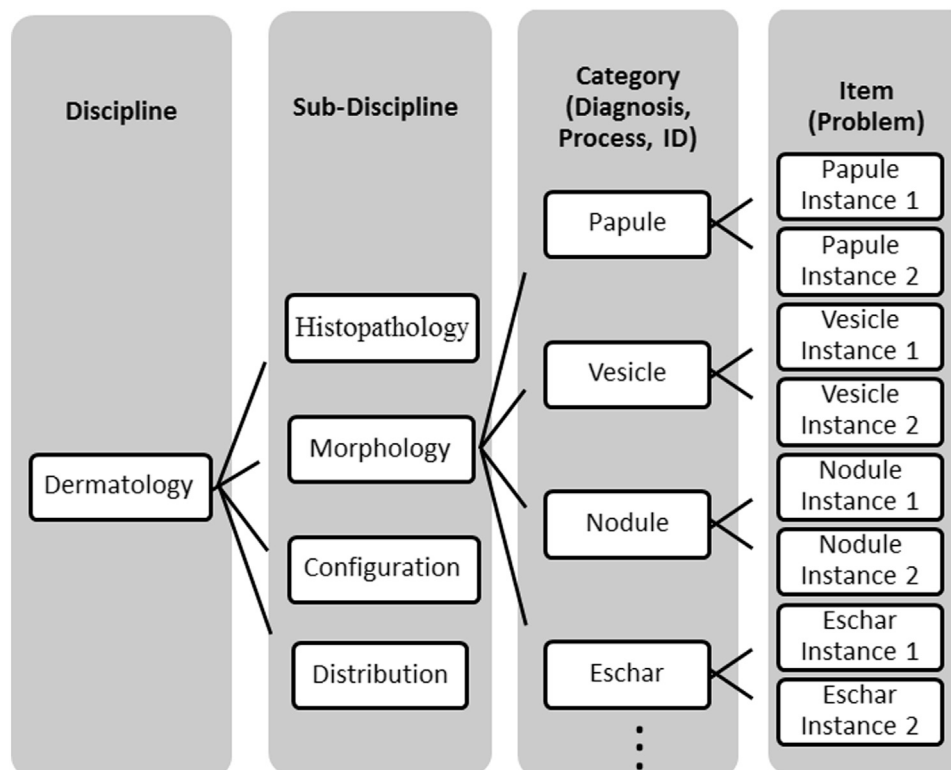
Discipline

Sub-Discipline

Category (Diagnosis, Process, ID)

Item (Problem)

Dermatology

Histopathology

Morphology

Configuration

Distribution

Papule

Vesicle

Nodule

Eschar

Papule Instance 1

Papule Instance 2

Vesicle Instance 1

Vesicle Instance 2

Nodule Instance 1

Nodule Instance 2

Eschar Instance 1

Eschar Instance 2